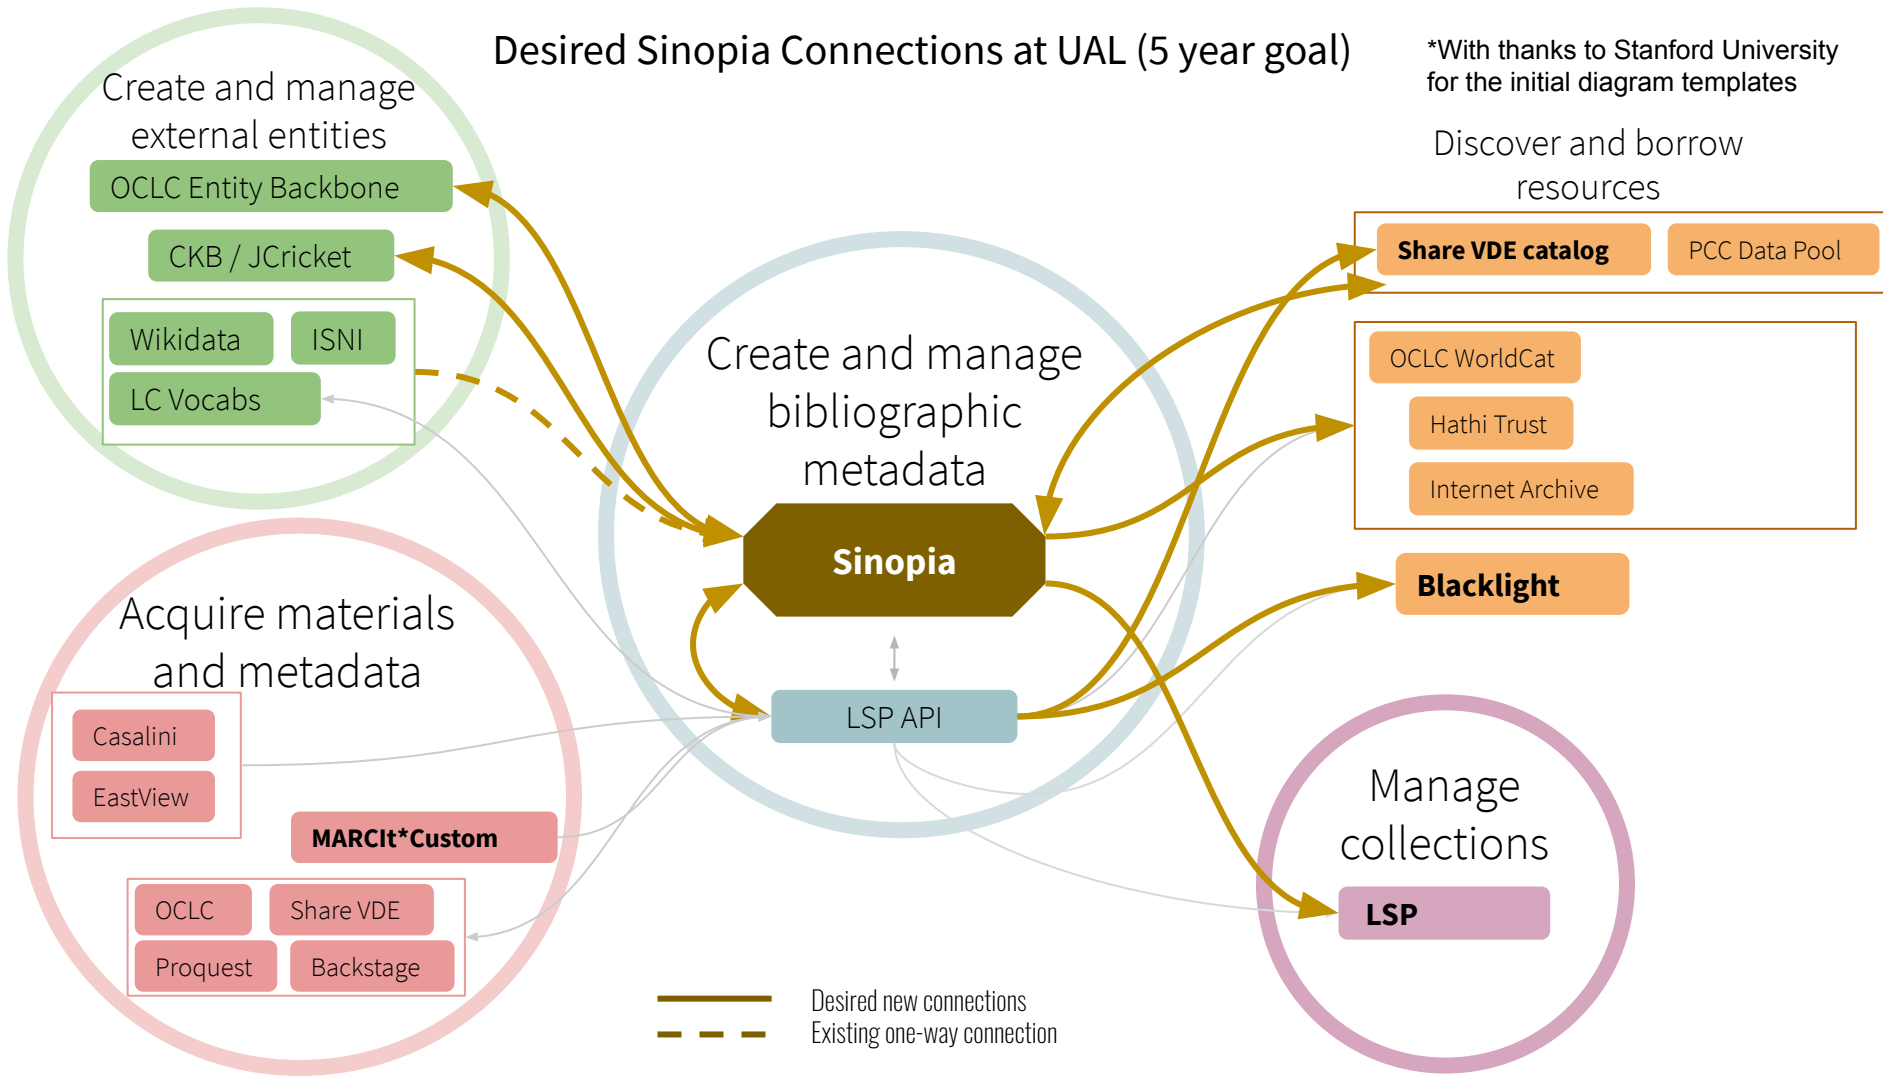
Desired Sinopia Connections at UAL (5 year goal)

*With thanks to Stanford University for the initial diagram templates

Create and manage external entities

OCLC Entity Backbone

CKB / JCricket

Wikidata

ISNI

LC Vocabs

Create and manage bibliographic metadata

Sinopia

LSP API

Discover and borrow resources

Share VDE catalog

PCC Data Pool

OCLC WorldCat

Hathi Trust

Internet Archive

Blacklight

Acquire materials and metadata

Casalini

EastView

MARCIt*Custom

OCLC

Share VDE

Proquest

Backstage

Manage collections

LSP

Desired new connections
Existing one-way connection